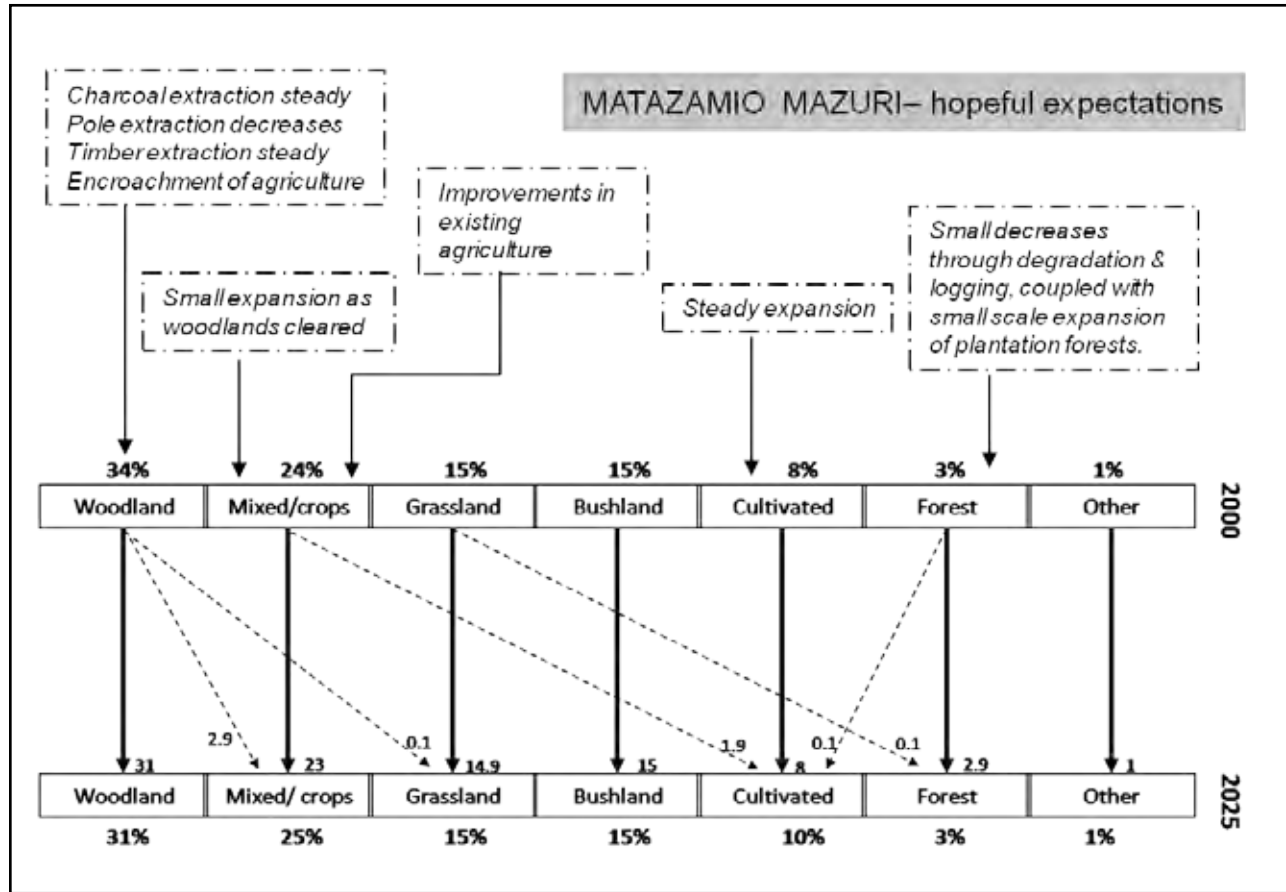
Charcoal extraction steady
Pole extraction decreases
Timber extraction steady
Encroachment of agriculture

MATAZAMIO MAZURI– hopeful expectations

Improvements in existing agriculture

Small expansion as woodlands cleared

Steady expansion

Small decreases through degradation & logging, coupled with small scale expansion of plantation forests.

| 34% | 24% | 15% | 15% | 8% | 3% | 1% | |
|---|---|---|---|---|---|---|---|
| Woodland | Mixed/crops | Grassland | Bushland | Cultivated | Forest | Other | 2000 |

2.9
0.1
1.9
0.1
0.1

| 31 | 23 | 14.9 | 15 | 8 | 2.9 | 1 | |
|---|---|---|---|---|---|---|---|
| Woodland | Mixed/ crops | Grassland | Bushland | Cultivated | Forest | Other | 2025 |
| 31% | 25% | 15% | 15% | 10% | 3% | 1% | |